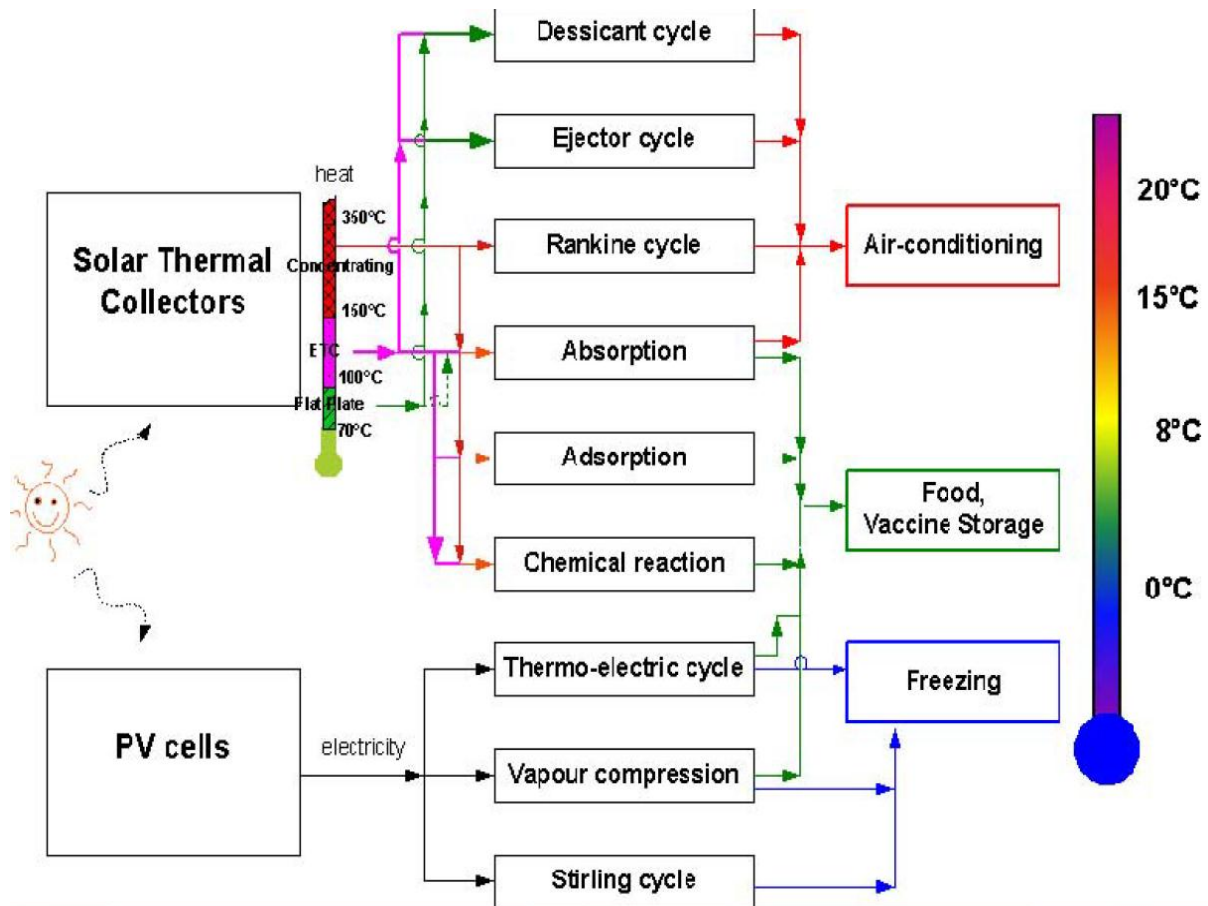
Solar Thermal Collectors

heat

350°C

Concentrating

150°C

ETC

100°C

Flat Plate

70°C

PV cells

electricity

Dessicant cycle

Ejector cycle

Rankine cycle

Absorption

Adsorption

Chemical reaction

Thermo-electric cycle

Vapour compression

Stirling cycle

Air-conditioning

Food, Vaccine Storage

Freezing

20°C

15°C

8°C

0°C